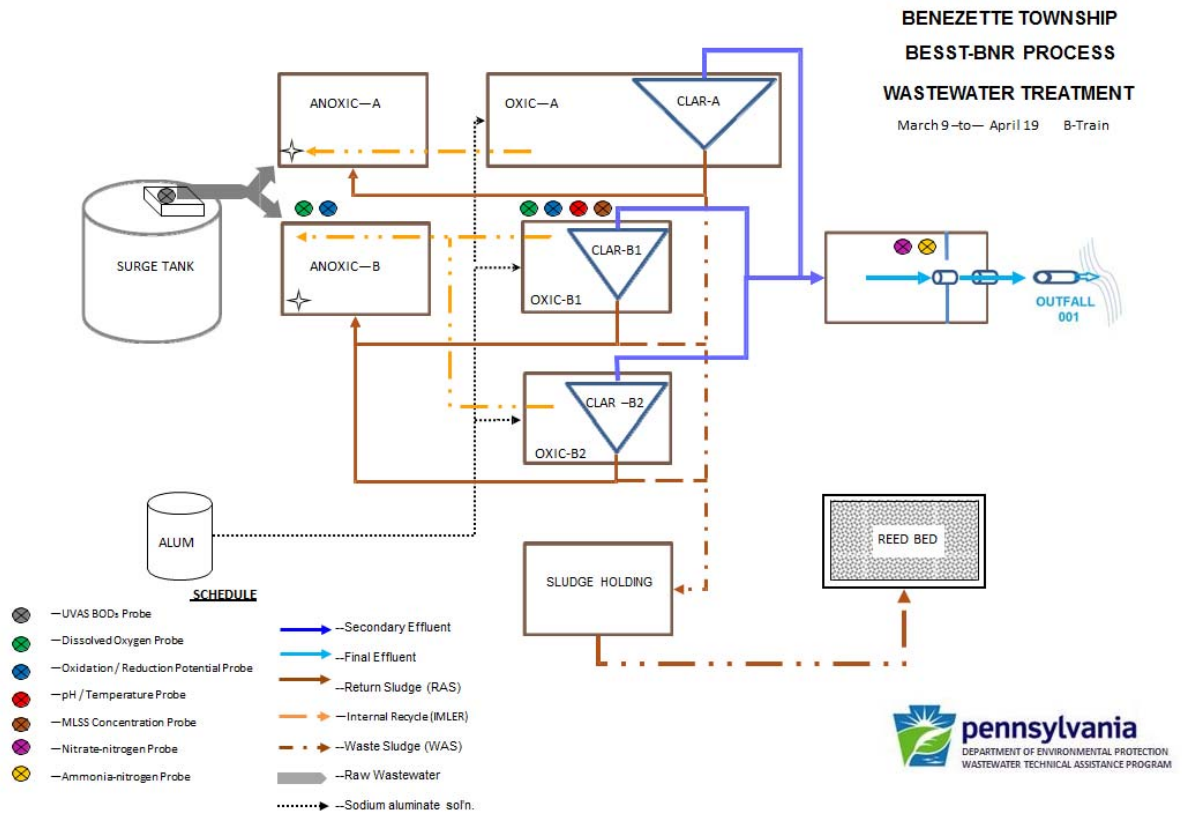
BENEZETTE TOWNSHIP

BESST-BNR PROCESS

WASTEWATER TREATMENT

March 9 –to— April 19 B-Train

ANOXIC—A

OXIC—A

CLAR-A

SURGE TANK

ANOXIC—B

CLAR-B1

OXIC-B1

CLAR –B2

OXIC-B2

OUTFALL 001

ALUM

SLUDGE HOLDING

REED BED

SCHEDULE

—UVAS BOD₅ Probe

—Dissolved Oxygen Probe

—Oxidation / Reduction Potential Probe

—pH / Temperature Probe

—MLSS Concentration Probe

—Nitrate-nitrogen Probe

—Ammonia-nitrogen Probe

--Secondary Effluent

--Final Effluent

--Return Sludge (RAS)

--Internal Recycle (IMLER)

--Waste Sludge (WAS)

--Raw Wastewater

--Sodium aluminate sol'n.

pennsylvania
DEPARTMENT OF ENVIRONMENTAL PROTECTION
WASTEWATER TECHNICAL ASSISTANCE PROGRAM